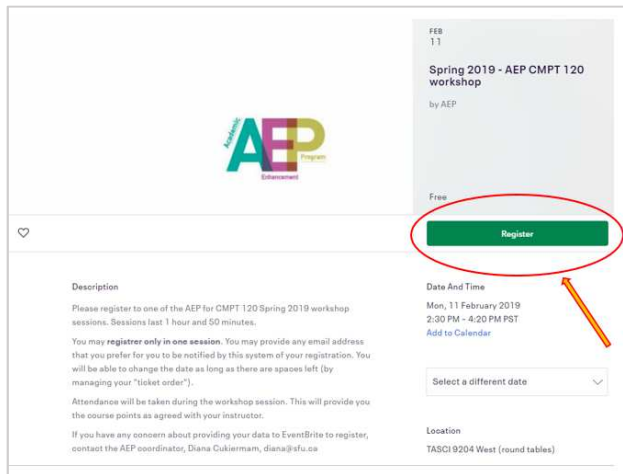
Academic
AEP
Program
Enhancement

FEB
11

Spring 2019 - AEP CMPT 120 workshop

by AEP

Free

Register

Description

Please register to one of the AEP for CMPT 120 Spring 2019 workshop sessions. Sessions last 1 hour and 50 minutes.

You may registrer only in one session. You may provide any email address that you prefer for you to be notified by this system of your registration. You will be able to change the date as long as there are spaces left (by managing your "ticket order").

Attendance will be taken during the workshop session. This will provide you the course points as agreed with your instructor.

If you have any concern about providing your data to EventBrite to register, contact the AEP coordinator, Diana Cukiermam, diana@sfu.ca

Date And Time

Mon, 11 February 2019
2:30 PM - 4:20 PM PST
Add to Calendar

Select a different date

Location

TASCI 9204 West (round tables)